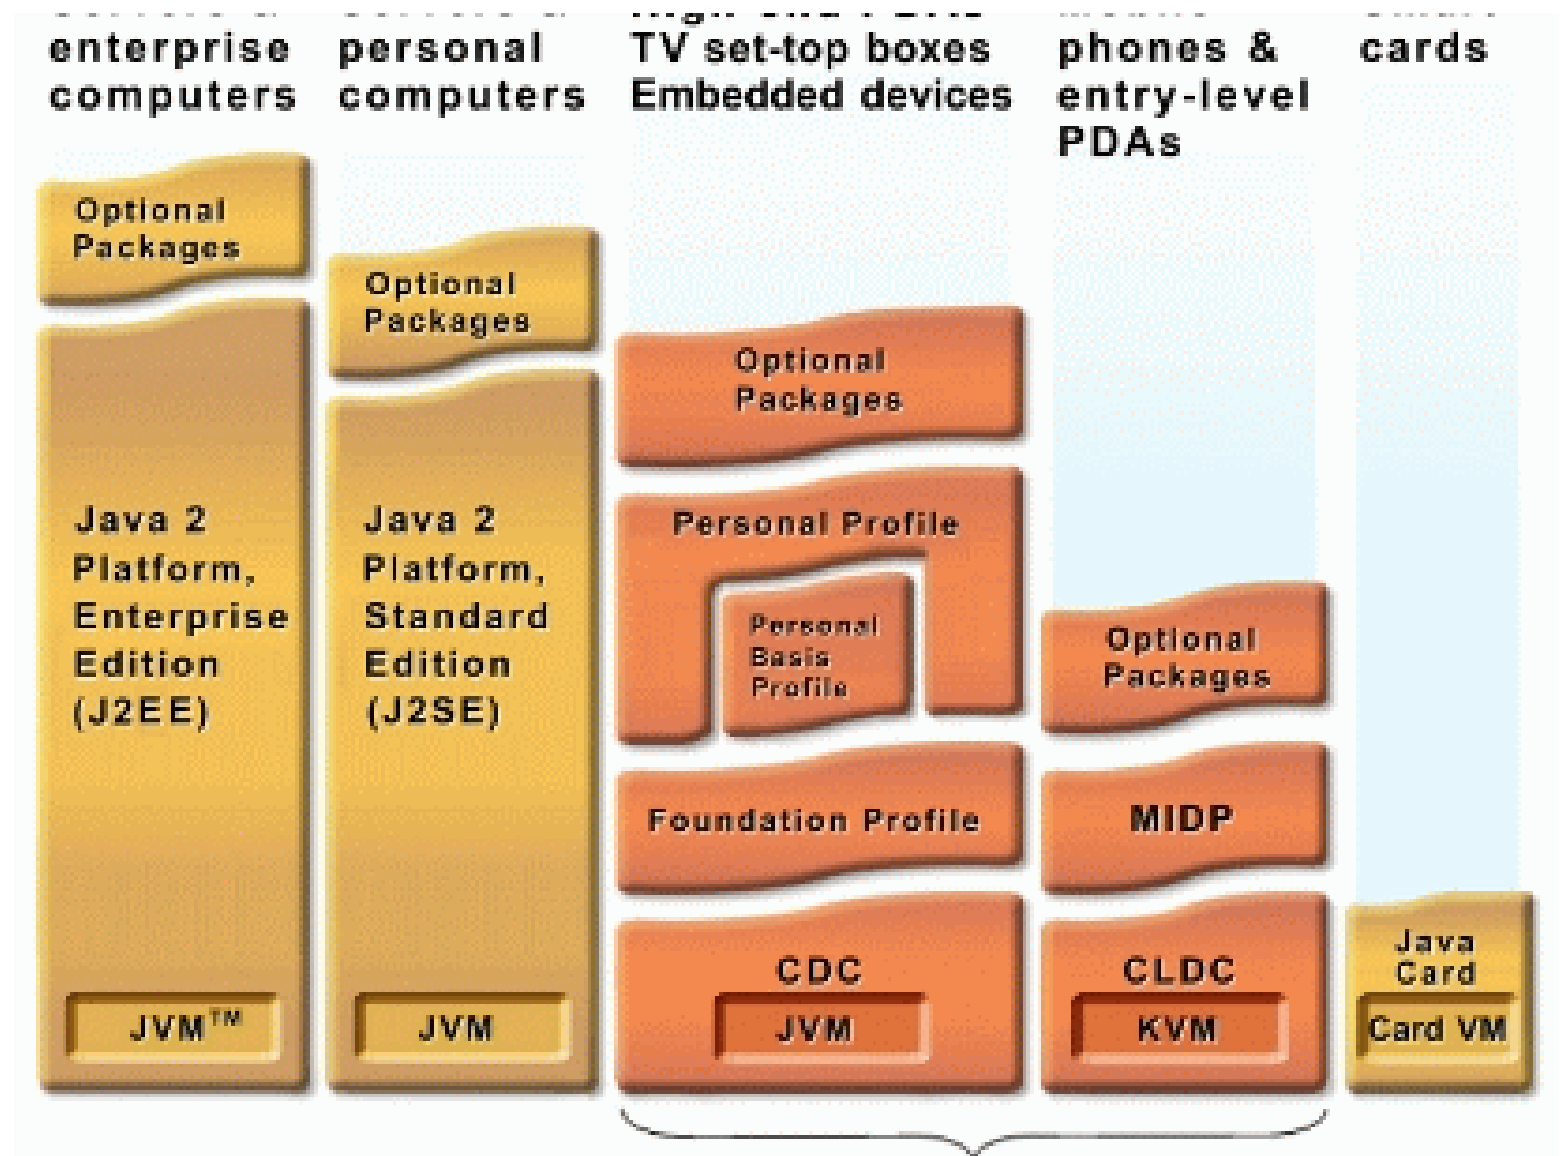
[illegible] enterprise computers

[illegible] personal computers

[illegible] TV set-top boxes Embedded devices

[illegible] phones & entry-level PDAs

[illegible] cards

Optional Packages

Java 2 Platform, Enterprise Edition (J2EE)

$JVM^{TM}$

Optional Packages

Java 2 Platform, Standard Edition (J2SE)

JVM

Optional Packages

Personal Profile

Personal Basis Profile

Foundation Profile

CDC

JVM

Optional Packages

MIDP

CLDC

KVM

Java Card

Card VM